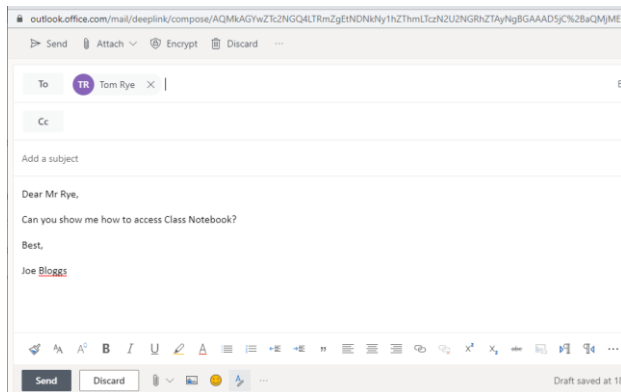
outlook.office.com/mail/deeplink/compose/AQMkAGYwZTc2NGQ4LTRmZgEtNDNkNy1hZThmLTczN2U2NGRhZTAyNgBGAAAD5jC%2BaQMjME

Send Attach Encrypt Discard ···

To TR Tom Rye ×

Cc

Add a subject

Dear Mr Rye,

Can you show me how to access Class Notebook?

Best,

Joe Bloggs

Send Discard ···

Draft saved at 1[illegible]